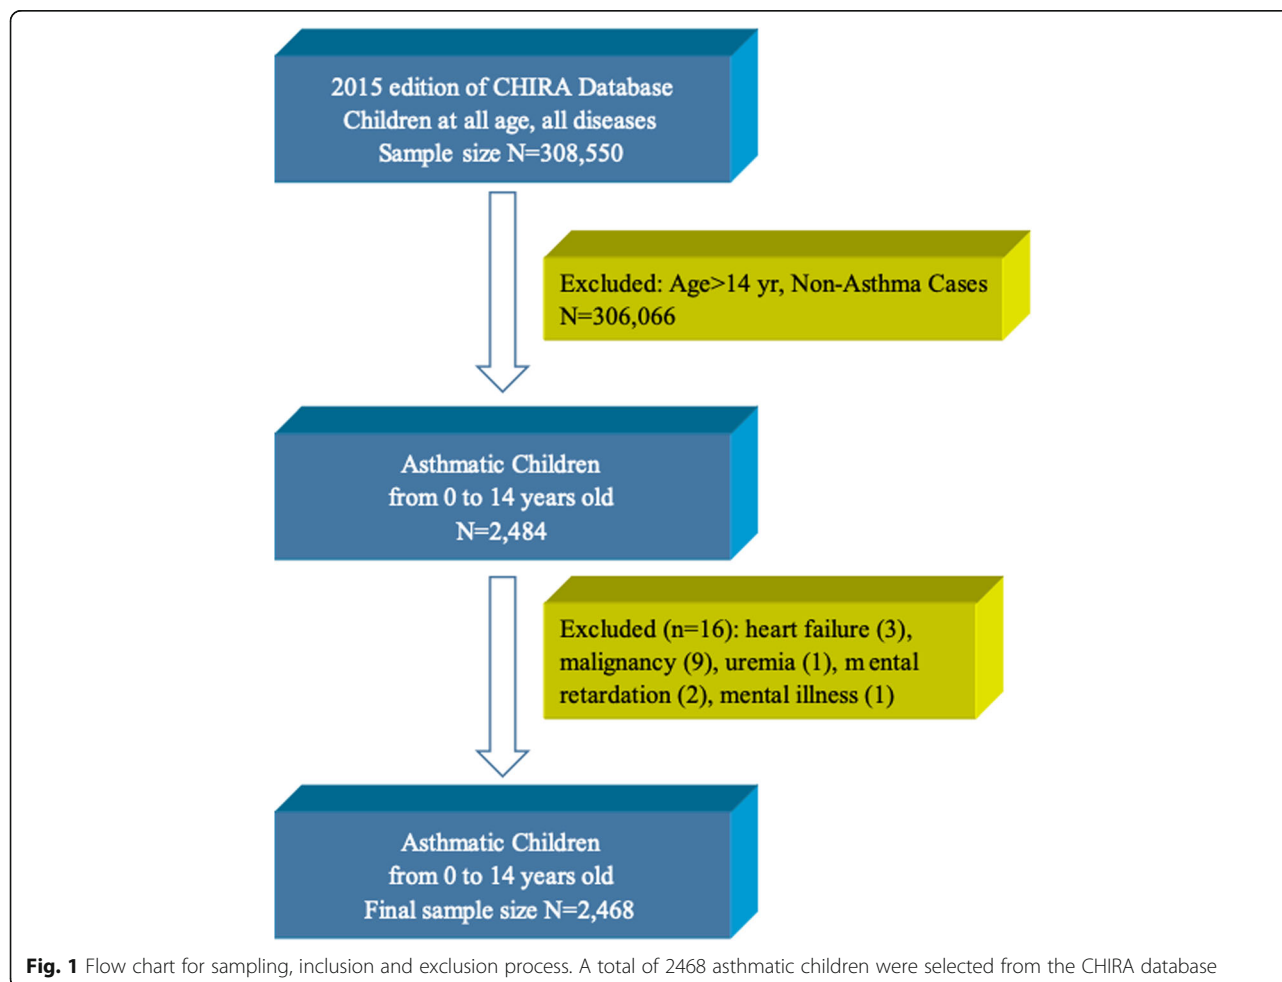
2015 edition of CHIRA Database
Children at all age, all diseases
Sample size N=308,550

Excluded: Age>14 yr, Non-Asthma Cases
N=306,066

Asthmatic Children
from 0 to 14 years old
N=2,484

Excluded (n=16): heart failure (3), malignancy (9), uremia (1), m ental retardation (2), mental illness (1)

Asthmatic Children
from 0 to 14 years old
Final sample size N=2,468

Fig. 1 Flow chart for sampling, inclusion and exclusion process. A total of 2468 asthmatic children were selected from the CHIRA database